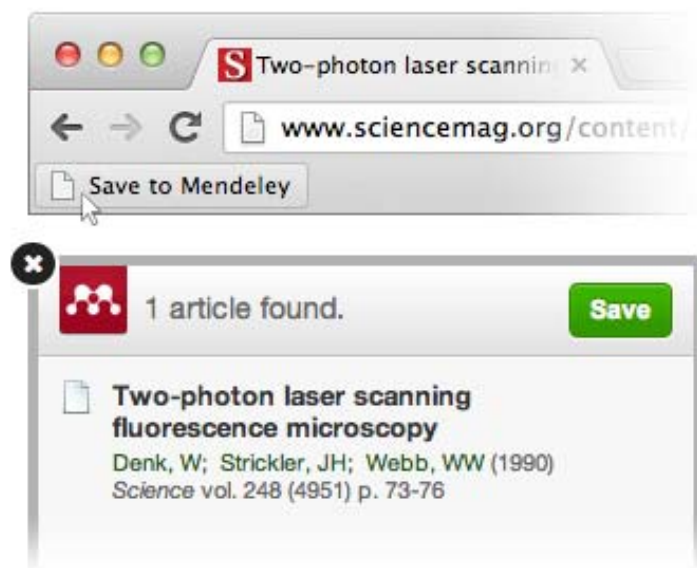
S Two-photon laser scannin ×

www.sciencemag.org/content/

Save to Mendeley

1 article found.

Save

Two-photon laser scanning fluorescence microscopy

Denk, W; Strickler, JH; Webb, WW (1990)
Science vol. 248 (4951) p. 73-76